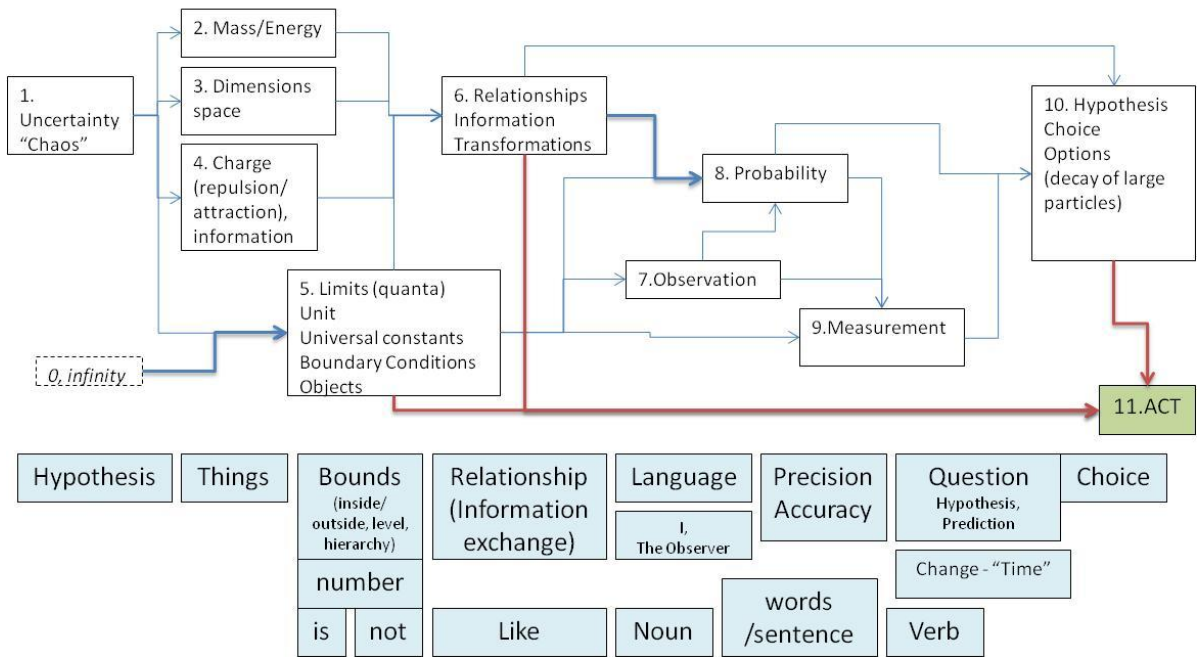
1. Uncertainty "Chaos"

2. Mass/Energy

3. Dimensions space

4. Charge (repulsion/ attraction), information

6. Relationships Information Transformations

10. Hypothesis Choice Options (decay of large particles)

8. Probability

7.Observation

5. Limits (quanta) Unit Universal constants Boundary Conditions Objects

9.Measurement

0, infinity

11.ACT

Hypothesis

Things

Bounds (inside/ outside, level, hierarchy)

Relationship (Information exchange)

Language

Precision Accuracy

Question Hypothesis, Prediction

Choice

I, The Observer

number

Change - "Time"

is

not

Like

Noun

words /sentence

Verb